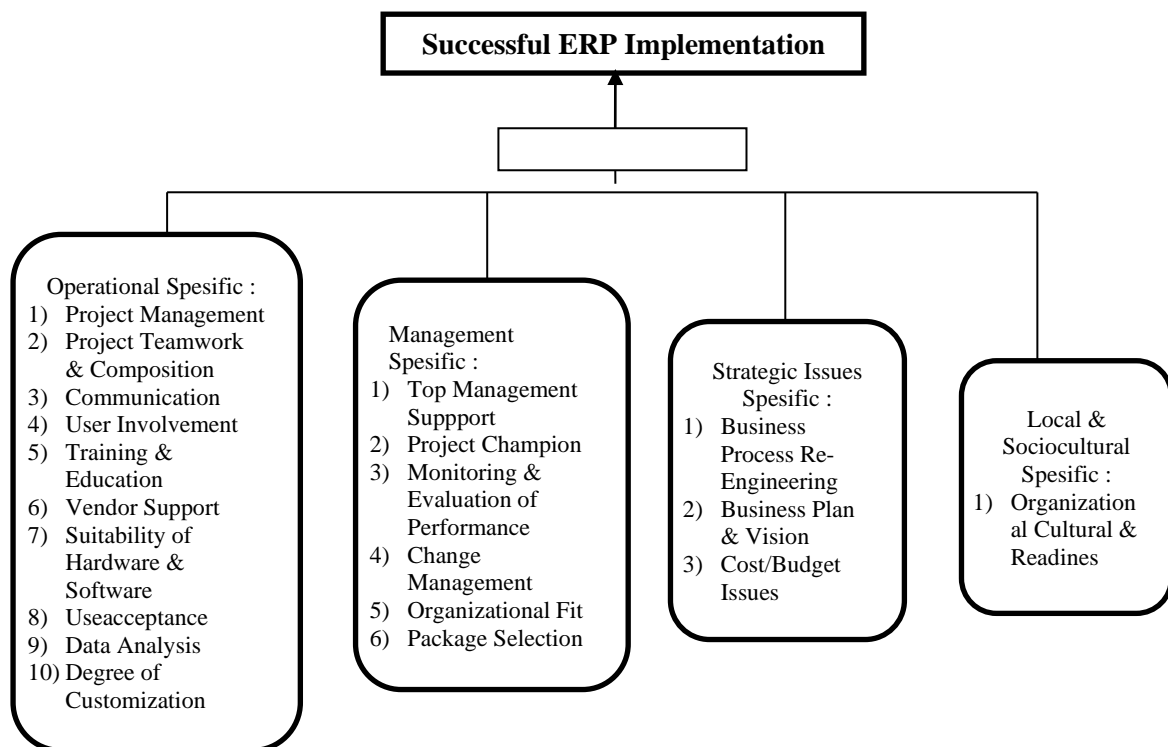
Successful ERP Implementation

Operational Spesific :
1) Project Management
2) Project Teamwork & Composition
3) Communication
4) User Involvement
5) Training & Education
6) Vendor Support
7) Suitability of Hardware & Software
8) Useacceptance
9) Data Analysis
10) Degree of Customization

Management Spesific :
1) Top Management Suppport
2) Project Champion
3) Monitoring & Evaluation of Performance
4) Change Management
5) Organizational Fit
6) Package Selection

Strategic Issues Spesific :
1) Business Process Re-Engineering
2) Business Plan & Vision
3) Cost/Budget Issues

Local & Sociocultural Spesific :
1) Organizational Cultural & Readines